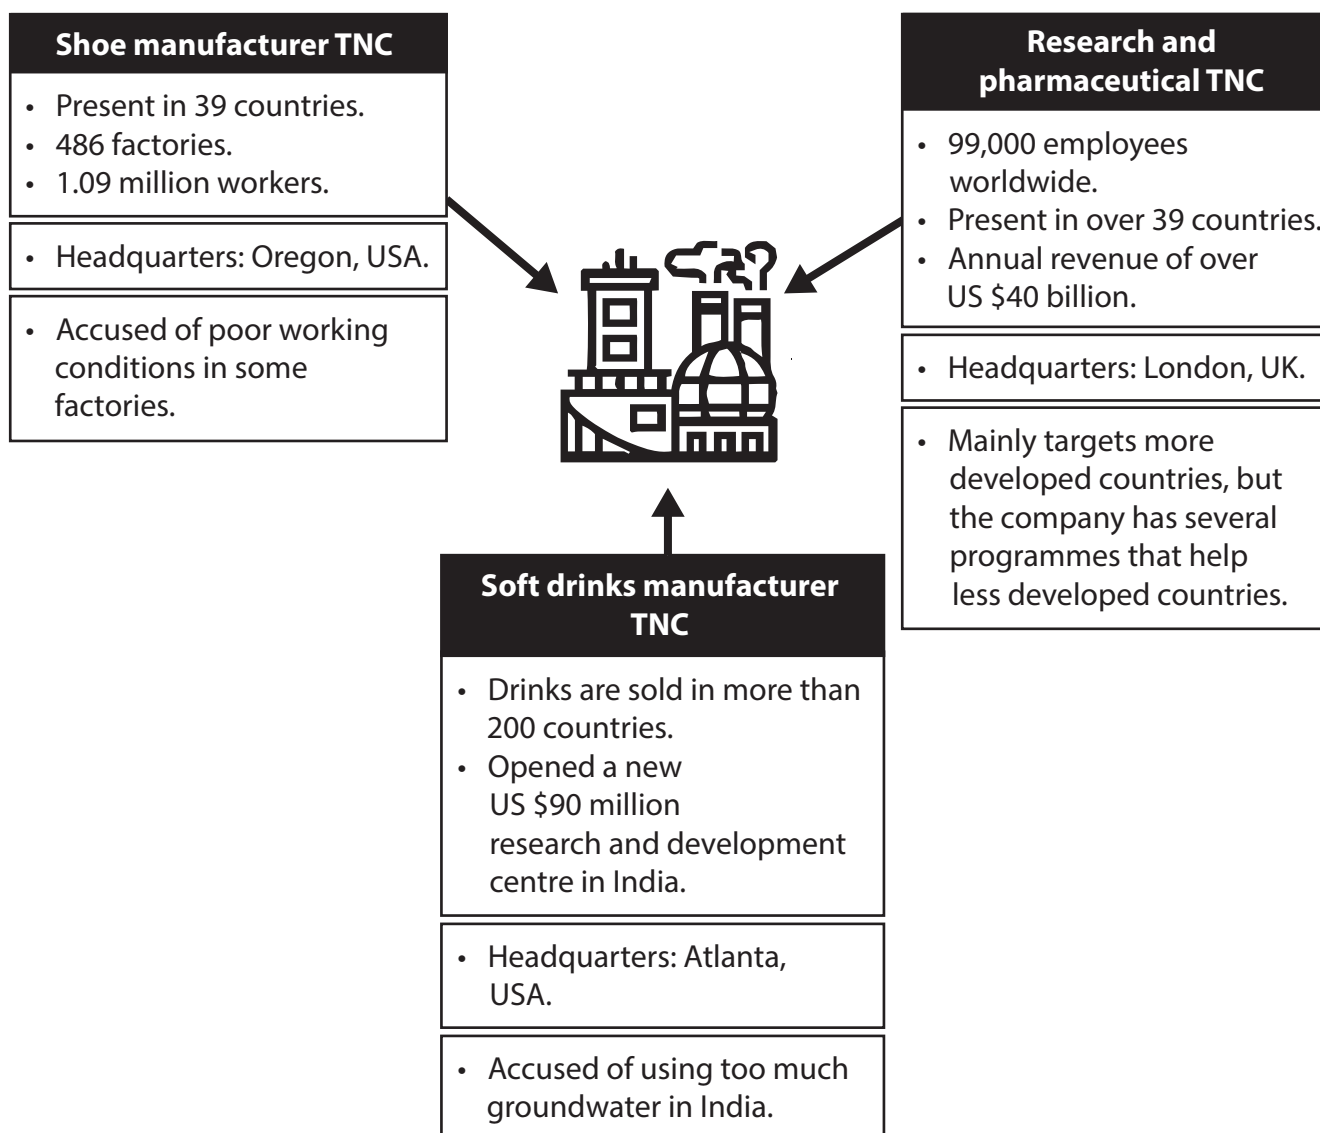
**Shoe manufacturer TNC**

- Present in 39 countries.
- 486 factories.
- 1.09 million workers.

- Headquarters: Oregon, USA.

- Accused of poor working conditions in some factories.

**Research and pharmaceutical TNC**

- 99,000 employees worldwide.
- Present in over 39 countries.
- Annual revenue of over US $40 billion.

- Headquarters: London, UK.

- Mainly targets more developed countries, but the company has several programmes that help less developed countries.

**Soft drinks manufacturer TNC**

- Drinks are sold in more than 200 countries.
- Opened a new US $90 million research and development centre in India.

- Headquarters: Atlanta, USA.

- Accused of using too much groundwater in India.